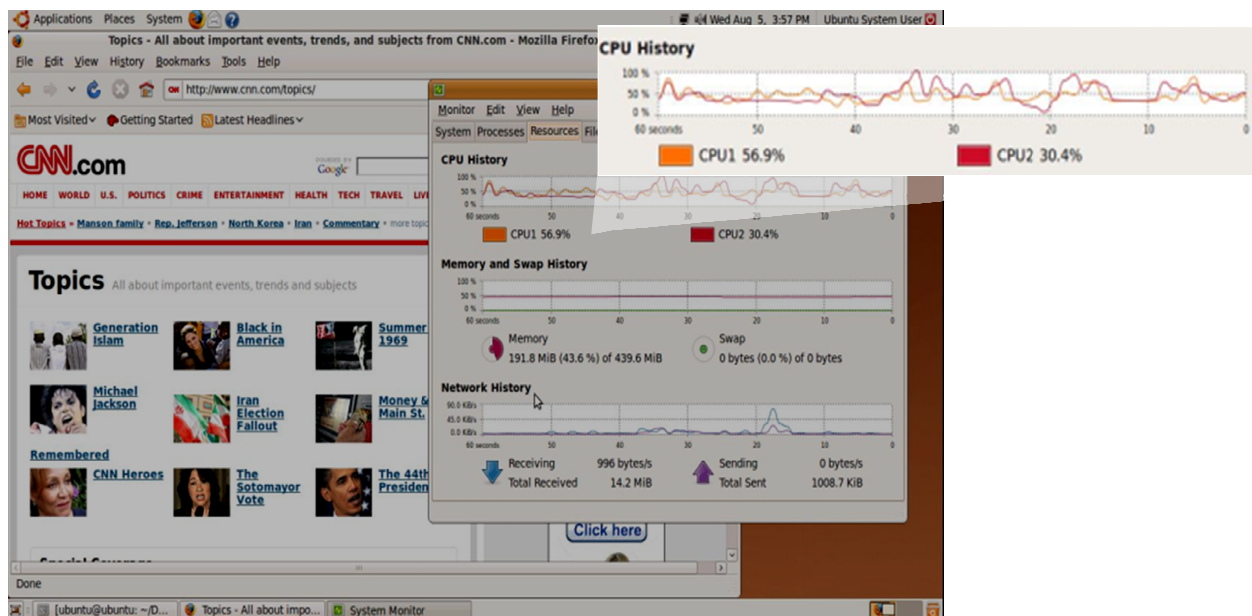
Applications Places System

Wed Aug 5, 3:57 PM Ubuntu System User

Topics - All about important events, trends, and subjects from CNN.com - Mozilla Firefox

File Edit View History Bookmarks Tools Help

http://www.cnn.com/topics/

Most Visited Getting Started Latest Headlines

CNN.com

Google

HOME WORLD U.S. POLITICS CRIME ENTERTAINMENT HEALTH TECH TRAVEL LIV

Hot Topics » Manson family • Rep. Jefferson • North Korea • Iran • Commentary » more topic

Topics All about important events, trends and subjects

Generation Islam

Black in America

Summer 1969

Michael Jackson

Iran Election Fallout

Money & Main St.

Remembered

CNN Heroes

The Sotomayor Vote

The 44th Presiden

Click here

Done

[ubuntu@ubuntu: ~/D... Topics - All about impo... System Monitor

Monitor Edit View Help

System Processes Resources File

CPU History

100 %
50 %
0 %
60 seconds 50 40 30 20 10 0

CPU1 56.9% CPU2 30.4%

Memory and Swap History

100 %
50 %
0 %
60 seconds 50 40 30 20 10 0

Memory
191.8 MiB (43.6 %) of 439.6 MiB

Swap
0 bytes (0.0 %) of 0 bytes

Network History

90.0 KiB/s
45.0 KiB/s
0.0 KiB/s
60 seconds 50 40 30 20 10 0

Receiving 996 bytes/s
Total Received 14.2 MiB

Sending 0 bytes/s
Total Sent 1008.7 KiB

CPU History

100 %
50 %
0 %
60 seconds 50 40 30 20 10 0

CPU1 56.9% CPU2 30.4%